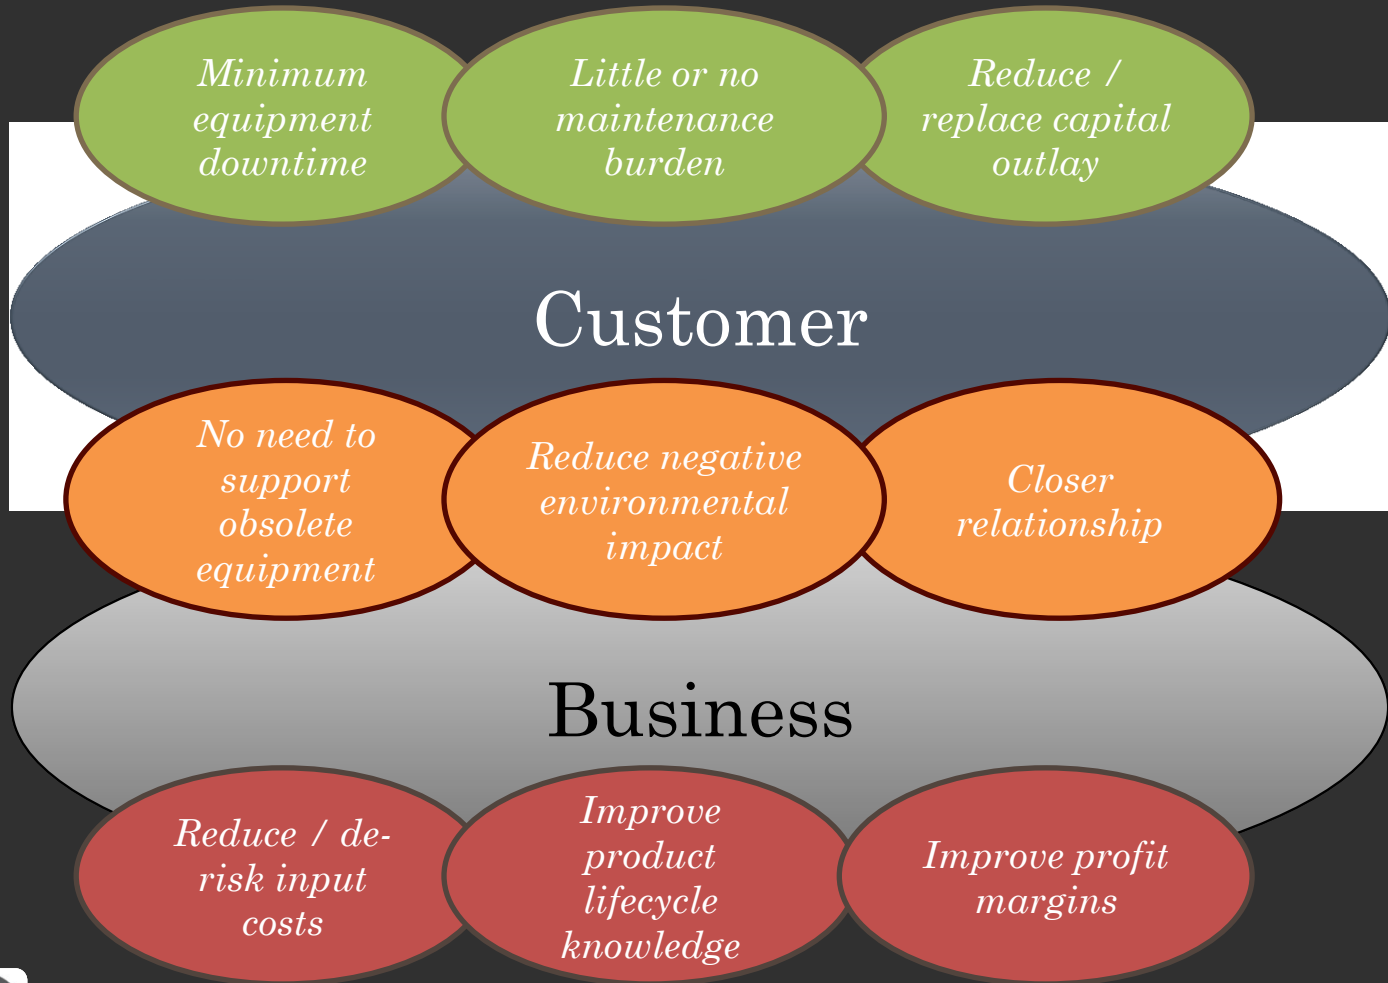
Minimum equipment downtime

Little or no maintenance burden

Reduce / replace capital outlay

Customer

No need to support obsolete equipment

Reduce negative environmental impact

Closer relationship

Business

Reduce / de-risk input costs

Improve product lifecycle knowledge

Improve profit margins